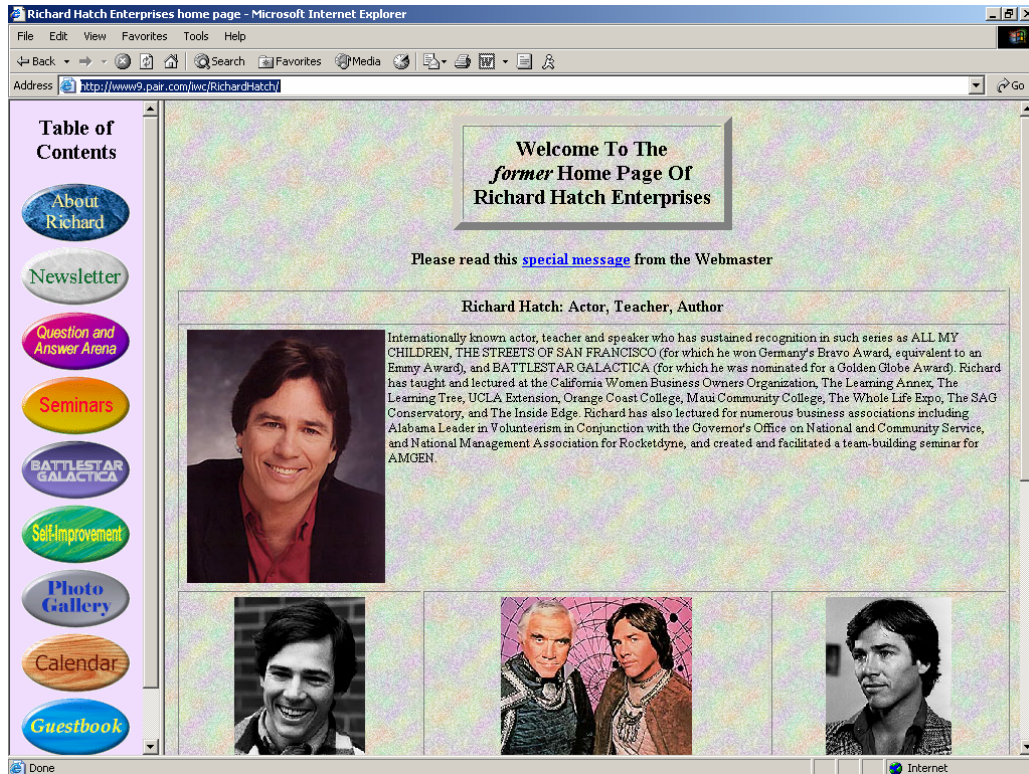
Richard Hatch Enterprises home page - Microsoft Internet Explorer

File Edit View Favorites Tools Help

Back Search Favorites Media

Address http://www9.pair.com/iwc/RichardHatch/ Go

Table of Contents

About Richard

Newsletter

Question and Answer Arena

Seminars

BATTLESTAR GALACTICA

Self-Improvement

Photo Gallery

Calendar

Guestbook

Welcome To The *former* Home Page Of Richard Hatch Enterprises

Please read this special message from the Webmaster

Richard Hatch: Actor, Teacher, Author

Internationally known actor, teacher and speaker who has sustained recognition in such series as ALL MY CHILDREN, THE STREETS OF SAN FRANCISCO (for which he won Germany's Bravo Award, equivalent to an Emmy Award), and BATTLESTAR GALACTICA (for which he was nominated for a Golden Globe Award). Richard has taught and lectured at the California Women Business Owners Organization, The Learning Annex, The Learning Tree, UCLA Extension, Orange Coast College, Maui Community College, The Whole Life Expo, The SAG Conservatory, and The Inside Edge. Richard has also lectured for numerous business associations including Alabama Leader in Volunteerism in Conjunction with the Governor's Office on National and Community Service, and National Management Association for Rocketdyne, and created and facilitated a team-building seminar for AMGEN.

Done

Internet